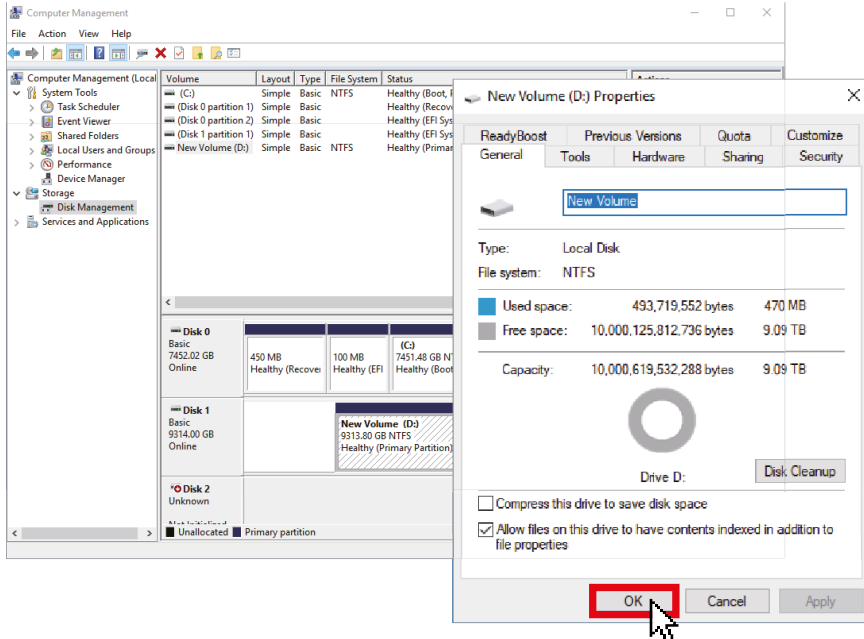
Computer Management

File Action View Help

Computer Management (Local
System Tools
Task Scheduler
Event Viewer
Shared Folders
Local Users and Groups
Performance
Device Manager
Storage
Disk Management
Services and Applications

| Volume | Layout | Type | File System | Status |
|---|---|---|---|---|
| (C:) | Simple | Basic | NTFS | Healthy (Boot, P |
| (Disk 0 partition 1) | Simple | Basic | | Healthy (Recove |
| (Disk 0 partition 2) | Simple | Basic | | Healthy (EFI Sys |
| (Disk 1 partition 1) | Simple | Basic | | Healthy (EFI Sys |
| New Volume (D:) | Simple | Basic | NTFS | Healthy (Primar |

Disk 0
Basic
7452.02 GB
Online

450 MB
Healthy (Recover

100 MB
Healthy (EFI

(C:)
7451.48 GB N
Healthy (Boot

Disk 1
Basic
9314.00 GB
Online

New Volume (D:)
9313.80 GB NTFS
Healthy (Primary Partition)

Disk 2
Unknown

Unallocated Primary partition

New Volume (D:) Properties

ReadyBoost Previous Versions Quota Customize
General Tools Hardware Sharing Security

New Volume

Type: Local Disk
File system: NTFS

Used space: 493,719,552 bytes 470 MB
Free space: 10,000,125,812,736 bytes 9.09 TB

Capacity: 10,000,619,532,288 bytes 9.09 TB

Drive D:

Disk Cleanup

Compress this drive to save disk space
Allow files on this drive to have contents indexed in addition to file properties

OK Cancel Apply